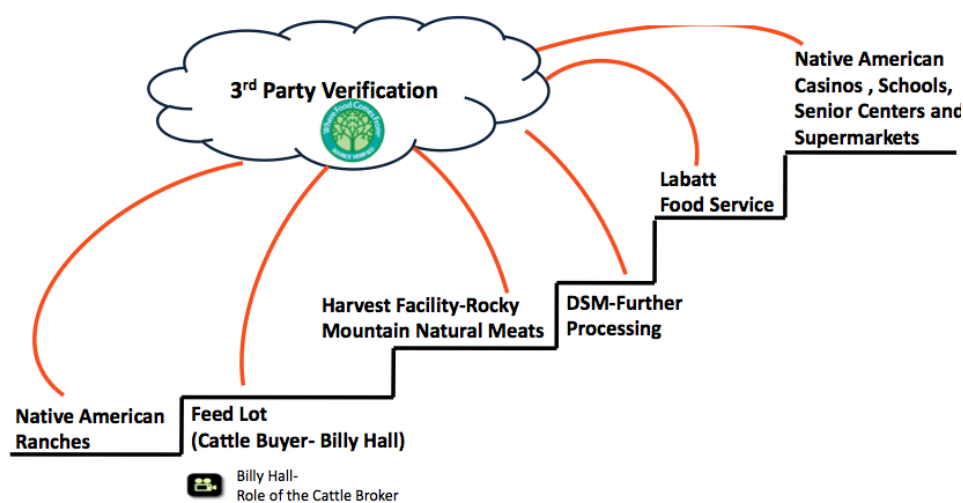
3$^{rd}$ Party Verification

Where Food Comes From

SOURCE VERIFIED

Native American Casinos , Schools, Senior Centers and Supermarkets

Labatt Food Service

DSM-Further Processing

Harvest Facility-Rocky Mountain Natural Meats

Feed Lot (Cattle Buyer- Billy Hall)

Native American Ranches

Billy Hall- Role of the Cattle Broker